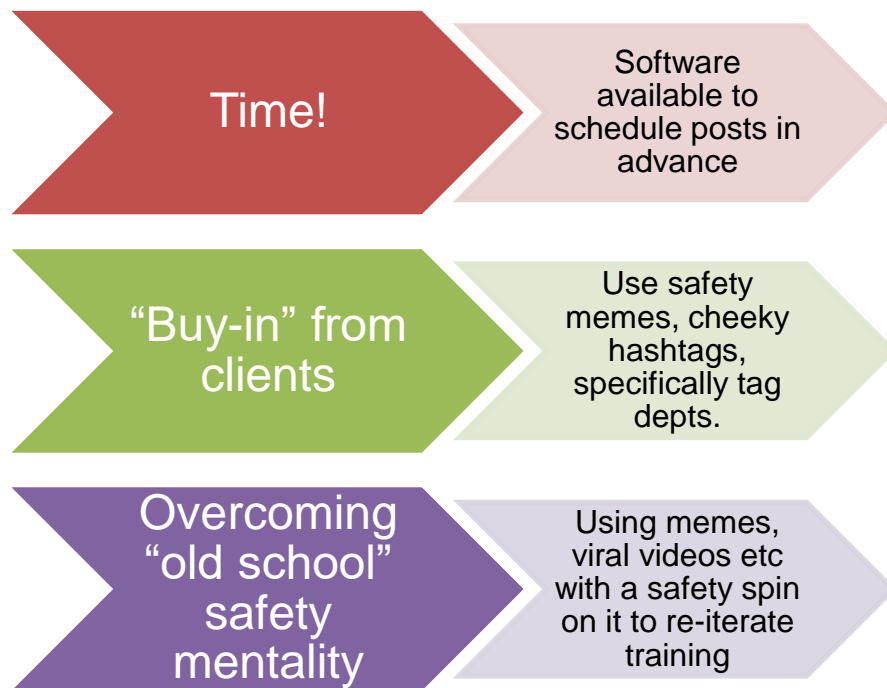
Time!

Software available to schedule posts in advance

“Buy-in” from clients

Use safety memes, cheeky hashtags, specifically tag depts.

Overcoming “old school” safety mentality

Using memes, viral videos etc with a safety spin on it to re-iterate training